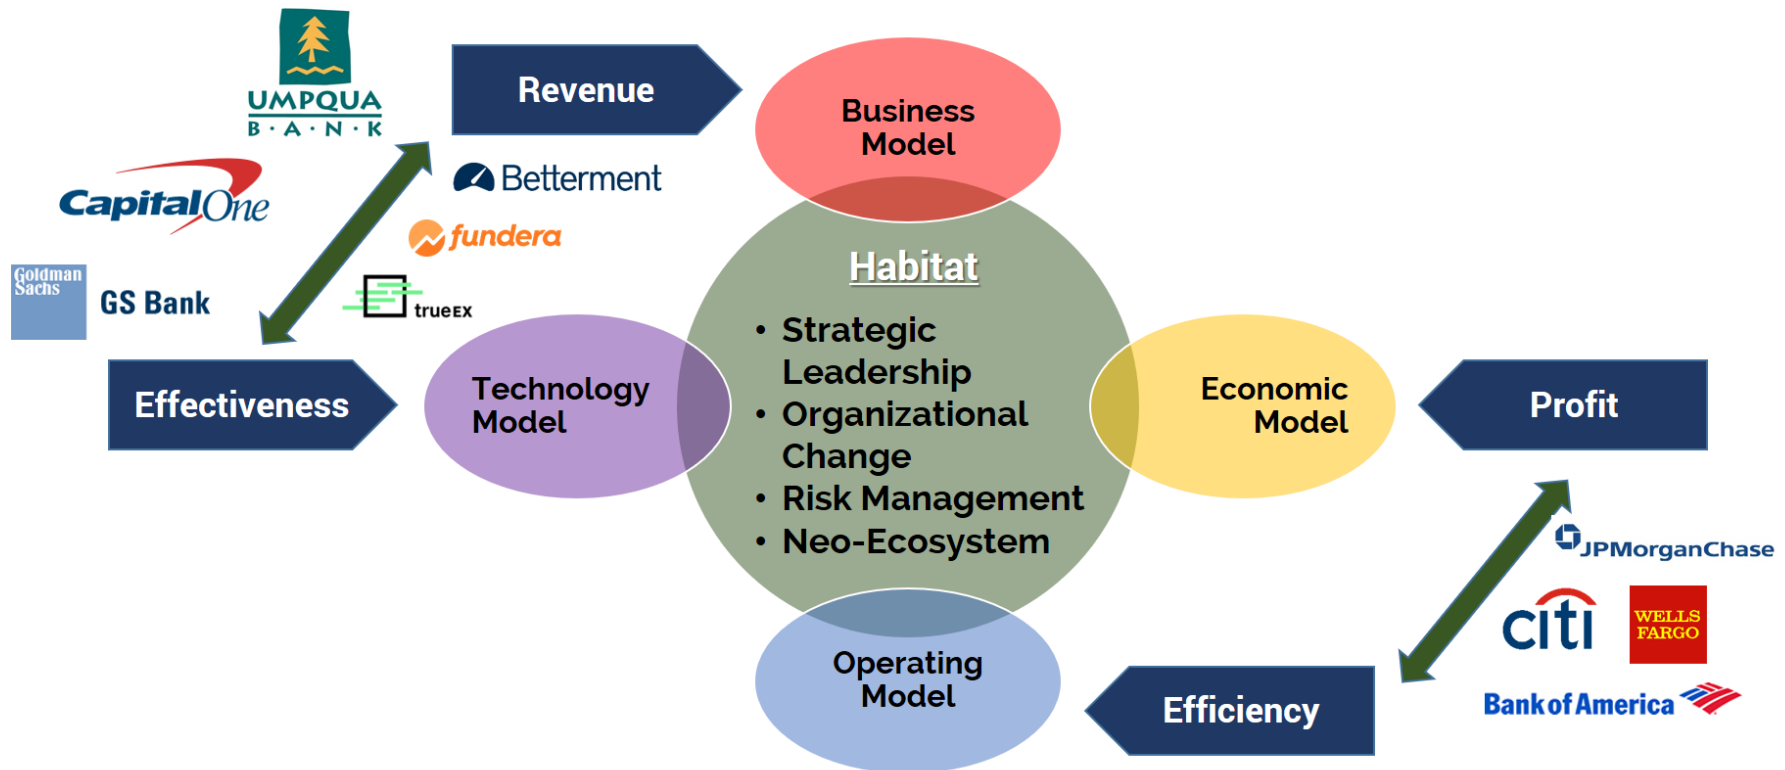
UMPQUA
B·A·N·K

Revenue

Business Model

Betterment

CapitalOne

fundera

Goldman Sachs

GS Bank

trueEX

Habitat

• Strategic Leadership
• Organizational Change
• Risk Management
• Neo-Ecosystem

Effectiveness

Technology Model

Economic Model

Profit

JPMorganChase

citi

WELLS FARGO

Operating Model

Efficiency

Bank of America